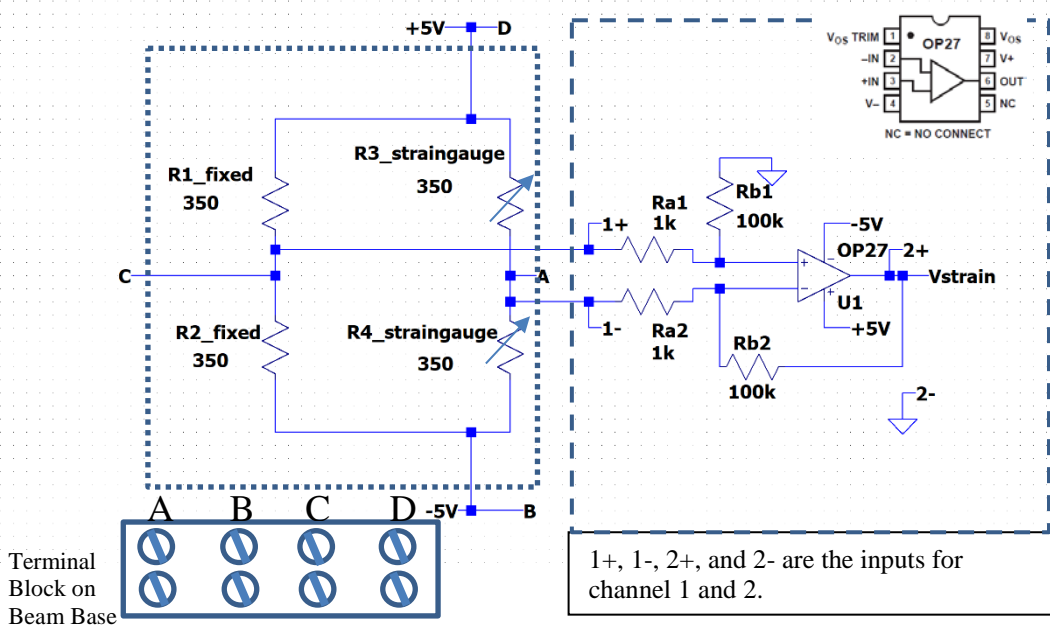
+5V D

$V_{OS}$ TRIM 1
–IN 2
+IN 3
V– 4
OP27
8 $V_{OS}$
7 V+
6 OUT
5 NC
NC = NO CONNECT

R1_fixed
350

R3_straingauge
350

Rb1
100k

Ra1
1k

1+

-5V

OP27 2+

C

A

Vstrain

U1

+5V

1-

Ra2
1k

Rb2

R2_fixed
350

R4_straingauge
350

100k

2-

A B C D -5V B

Terminal Block on Beam Base

1+, 1-, 2+, and 2- are the inputs for channel 1 and 2.